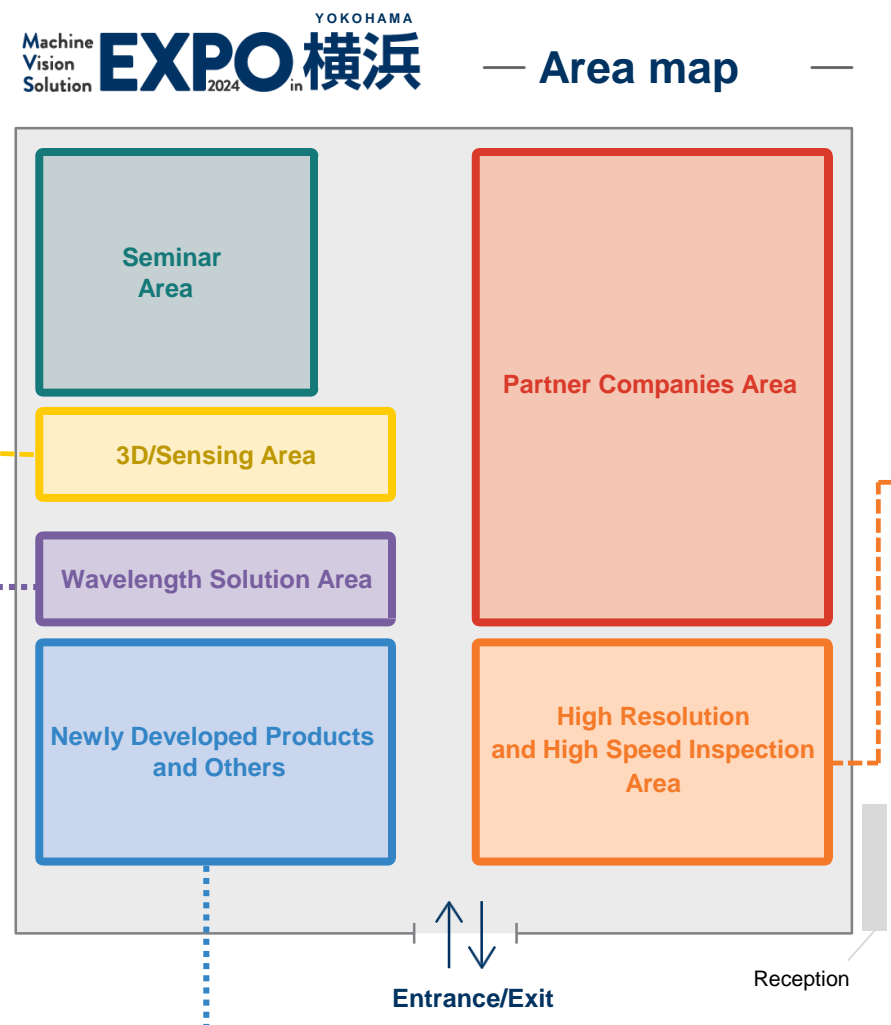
Machine Vision Solution EXPO 2024 in YOKOHAMA 横浜

— Area map —

Seminar Area

3D/Sensing Area

Wavelength Solution Area

Newly Developed Products and Others

Partner Companies Area

High Resolution and High Speed Inspection Area

Entrance/Exit

Reception